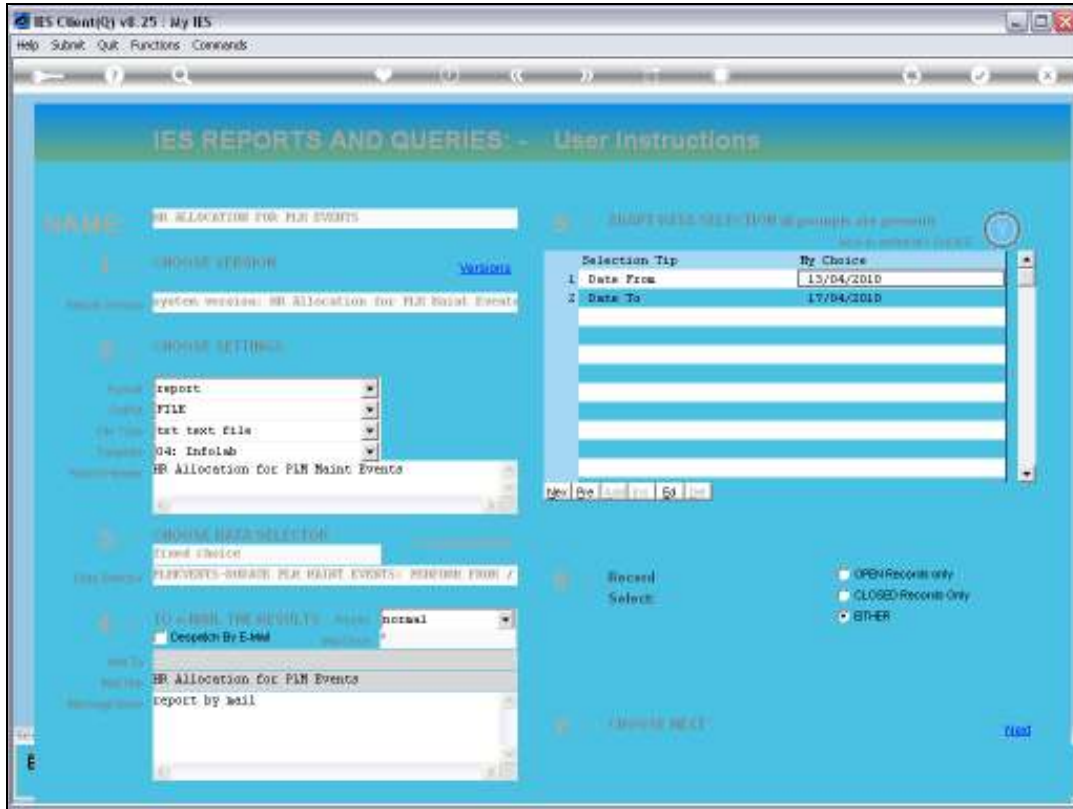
IES Client(Q) v8.25 : My IES

Help Submit Quit Functions Commands

IES REPORTS AND QUERIES: - User Instructions

NAME: HR ALLOCATION FOR PLM EVENTS

1 CHOOSE VERSION Versions

system version: HR Allocation for PLM Maint Events

2 CHOOSE SETTINGS

report
FILE
txt text file
04: Infolab
HR Allocation for PLM Maint Events

3 CHOOSE DATA SELECTOR

fixed choice
PLMEVENTS-DURATE PLM MAINT EVENTS: PERFORM FROM /

4 TO e-MAIL THE RESULTS normal
Despatch By E-Mail

HR Allocation for PLM Events
report by mail

5 DRAFT DATA SELECTION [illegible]

| | Selection Tip | My Choice |
|---|---|---|
| 1 | Date From | 13/04/2010 |
| 2 | Date To | 17/04/2010 |

New Pre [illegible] Ed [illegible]

Record Select:

OPEN Records only
CLOSED Records Only
EITHER

CHOOSE NEXT Next